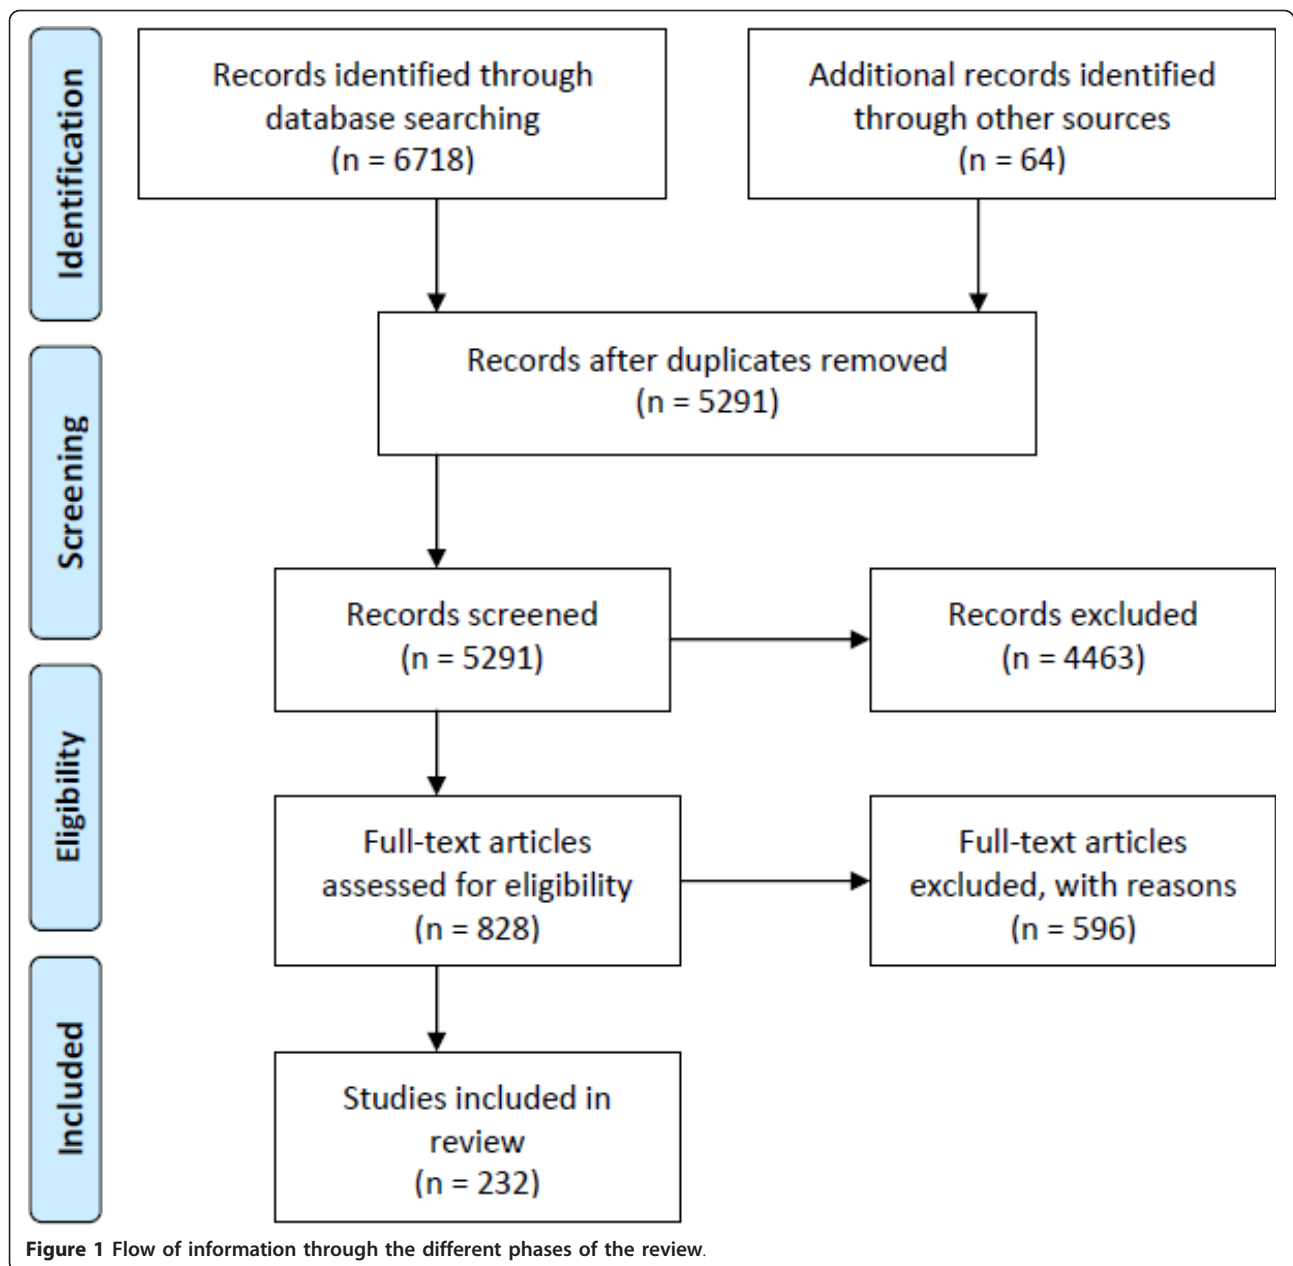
Identification

Records identified through database searching (n = 6718)

Additional records identified through other sources (n = 64)

Screening

Records after duplicates removed (n = 5291)

Records screened (n = 5291)

Records excluded (n = 4463)

Eligibility

Full-text articles assessed for eligibility (n = 828)

Full-text articles excluded, with reasons (n = 596)

Included

Studies included in review (n = 232)

**Figure 1 Flow of information through the different phases of the review**.